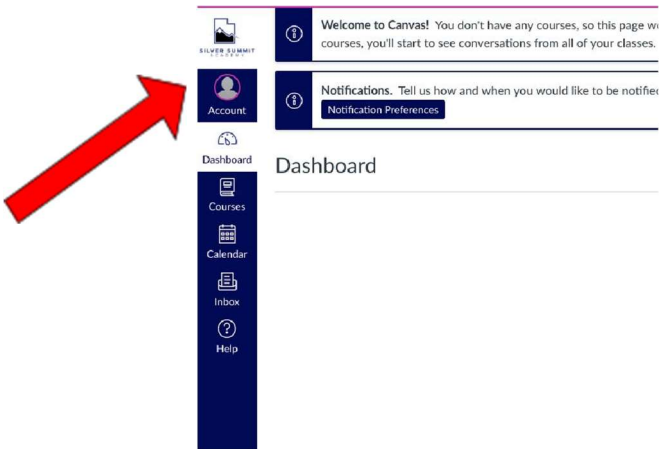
SILVER SUMMIT ACADEMY

Account

Dashboard

Courses

Calendar

Inbox

Help

Welcome to Canvas! You don't have any courses, so this page w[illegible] courses, you'll start to see conversations from all of your classes.

Notifications. Tell us how and when you would like to be notifie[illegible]

Notification Preferences

Dashboard